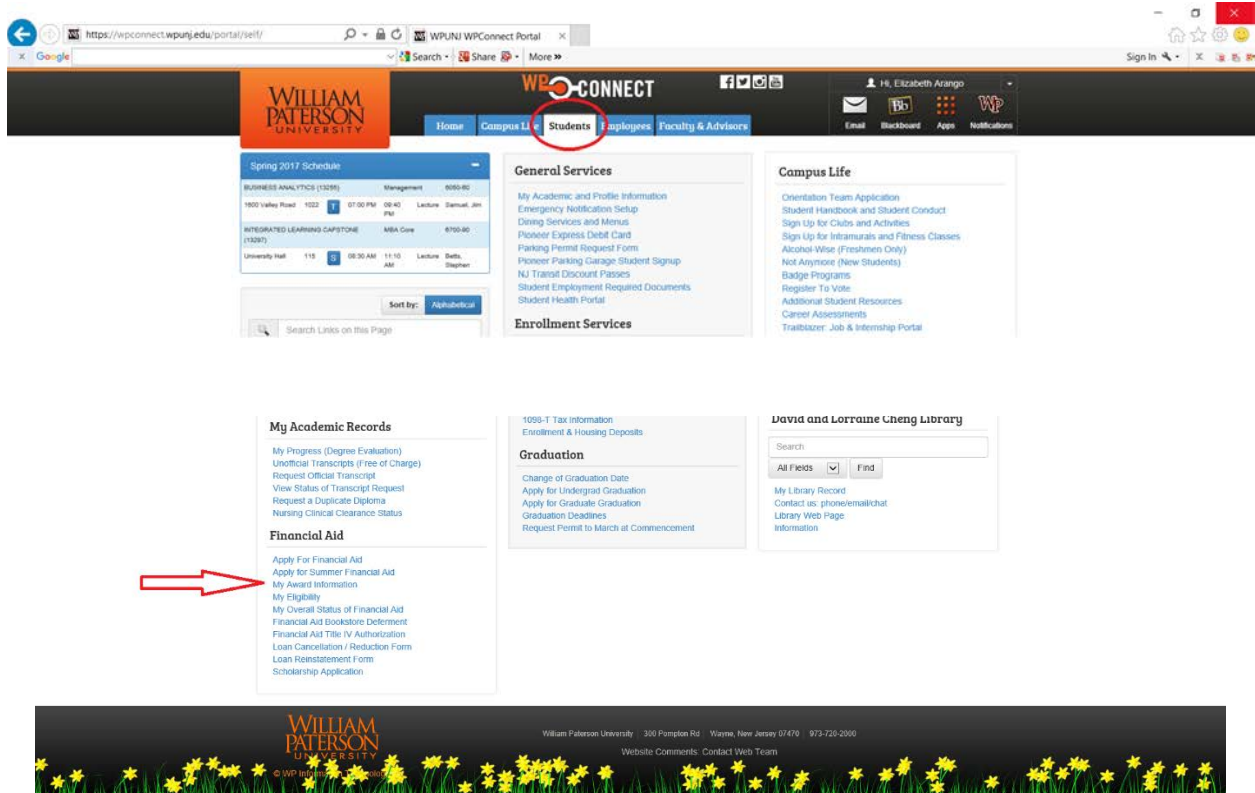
https://wpconnect.wpunj.edu/portal/self/
WPUNJ WPConnect Portal
Google
Search • Share • More »
Sign In

WILLIAM PATERSON UNIVERSITY

WP CONNECT

Hi, Elizabeth Arango

Home | Campus Life | Students | Employees | Faculty & Advisors

Email | Blackboard | Apps | Notifications

Spring 2017 Schedule

| BUSINESS ANALYTICS (13256) | | | Management | 6050-80 |
|---|---|---|---|---|
| 1600 Valley Road | 1022 | T | 07:00 PM 09:40 PM | Lecture | Samuel, Jim |
| INTEGRATED LEARNING CAPSTONE (13297) | | | MBA Core | 6700-80 |
| University Hall | 115 | S | 08:30 AM 11:10 AM | Lecture | Betts, Stephen |

Sort by: Alphabetical

Search Links on this Page

General Services

My Academic and Profile Information
Emergency Notification Setup
Dining Services and Menus
Pioneer Express Debit Card
Parking Permit Request Form
Pioneer Parking Garage Student Signup
NJ Transit Discount Passes
Student Employment Required Documents
Student Health Portal

Enrollment Services

Campus Life

Orientation Team Application
Student Handbook and Student Conduct
Sign Up for Clubs and Activities
Sign Up for Intramurals and Fitness Classes
Alcohol-Wise (Freshmen Only)
Not Anymore (New Students)
Badge Programs
Register To Vote
Additional Student Resources
Career Assessments
Trailblazer: Job & Internship Portal

My Academic Records

My Progress (Degree Evaluation)
Unofficial Transcripts (Free of Charge)
Request Official Transcript
View Status of Transcript Request
Request a Duplicate Diploma
Nursing Clinical Clearance Status

Financial Aid

Apply For Financial Aid
Apply for Summer Financial Aid
My Award Information
My Eligibility
My Overall Status of Financial Aid
Financial Aid Bookstore Deferment
Financial Aid Title IV Authorization
Loan Cancellation / Reduction Form
Loan Reinstatement Form
Scholarship Application

1098-T Tax Information
Enrollment & Housing Deposits

Graduation

Change of Graduation Date
Apply for Undergrad Graduation
Apply for Graduate Graduation
Graduation Deadlines
Request Permit to March at Commencement

David and Lorraine Cheng Library

Search
All Fields
Find

My Library Record
Contact us: phone/email/chat
Library Web Page
Information

WILLIAM PATERSON UNIVERSITY

William Paterson University | 300 Pompton Rd | Wayne, New Jersey 07470 | 973-720-2000
Website Comments: Contact Web Team

© WP Information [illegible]